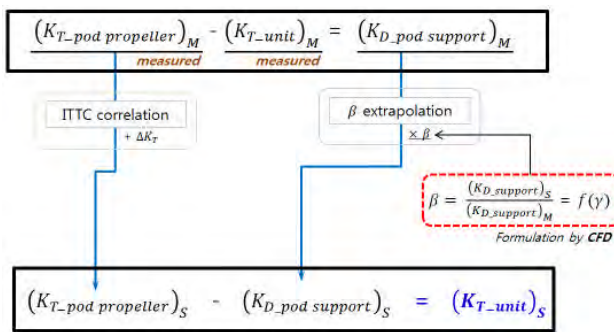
$\left(K_{T\_pod\ propeller}\right)_M$ - $\left(K_{T\_unit}\right)_M$ = $\left(K_{D\_pod\ support}\right)_M$

measured

measured

ITTC correlation

$+ \Delta K_T$

$\beta$ extrapolation

$\times \beta$

$\beta = \frac{(K_{D\_support})_S}{(K_{D\_support})_M} = f(\gamma)$

Formulation by CFD

$\left(K_{T\_pod\ propeller}\right)_S$ - $\left(K_{D\_pod\ support}\right)_S$ = $\left(K_{T\_unit}\right)_S$